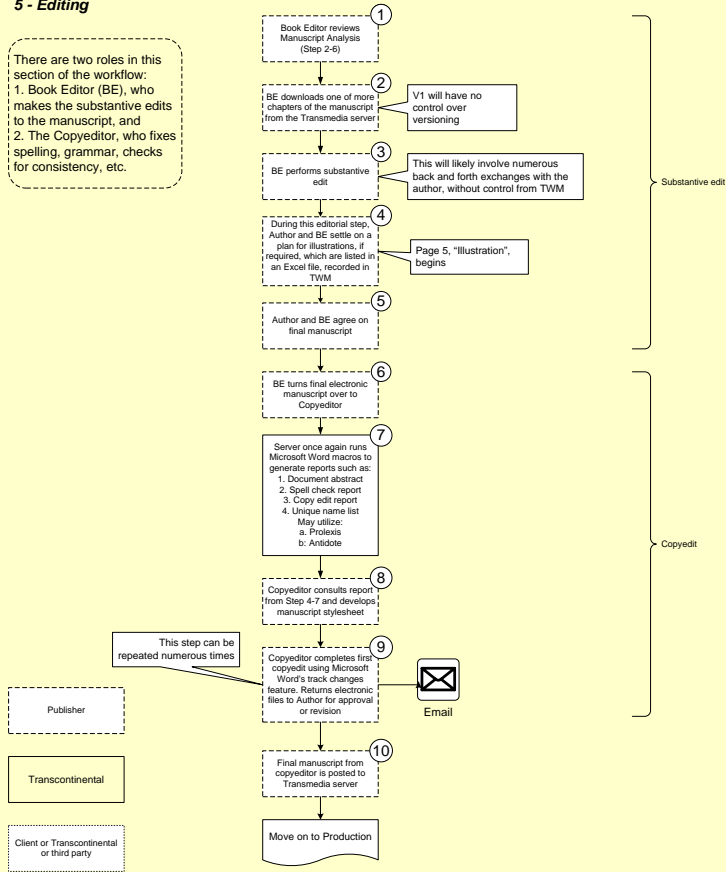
5 - Editing

There are two roles in this section of the workflow:
1. Book Editor (BE), who makes the substantive edits to the manuscript, and
2. The Copyeditor, who fixes spelling, grammar, checks for consistency, etc.

1
Book Editor reviews Manuscript Analysis (Step 2-6)

2
BE downloads one of more chapters of the manuscript from the Transmedia server

V1 will have no control over versioning

3
BE performs substantive edit

This will likely involve numerous back and forth exchanges with the author, without control from TWM

4
During this editorial step, Author and BE settle on a plan for illustrations, if required, which are listed in an Excel file, recorded in TWM

Page 5, "Illustration", begins

5
Author and BE agree on final manuscript

Substantive edit

6
BE turns final electronic manuscript over to Copyeditor

7
Server once again runs Microsoft Word macros to generate reports such as:
1. Document abstract
2. Spell check report
3. Copy edit report
4. Unique name list
May utilize:
a. Prolexis
b: Antidote

8
Copyeditor consults report from Step 4-7 and develops manuscript stylesheet

This step can be repeated numerous times

9
Copyeditor completes first copyedit using Microsoft Word's track changes feature. Returns electronic files to Author for approval or revision

Email

Copyedit

10
Final manuscript from copyeditor is posted to Transmedia server

Move on to Production

Publisher

Transcontinental

Client or Transcontinental or third party